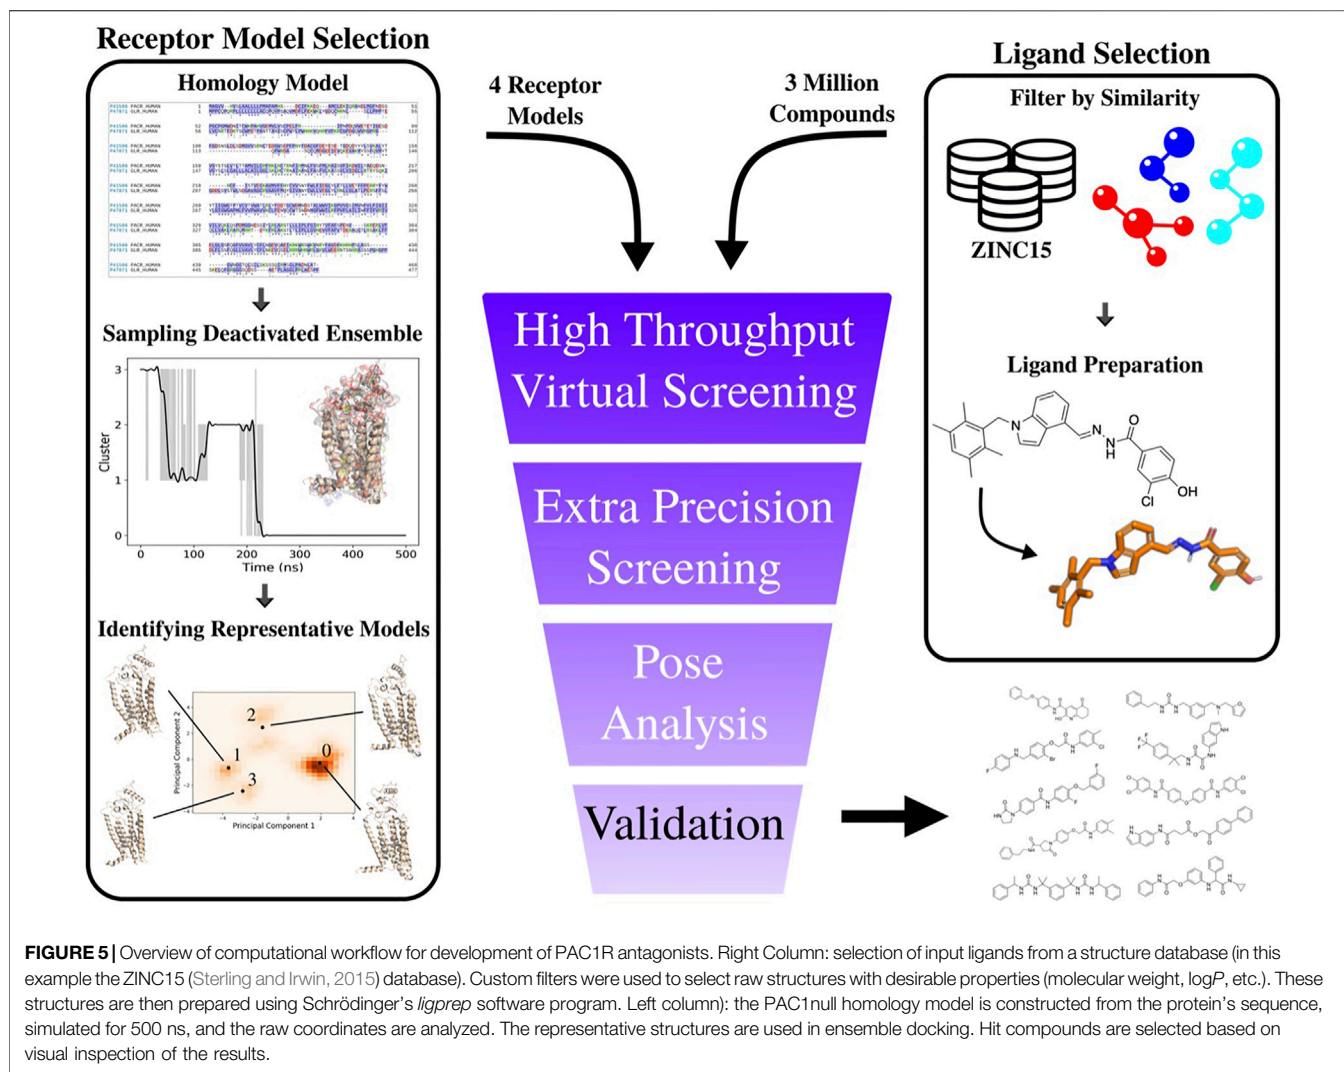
Receptor Model Selection

Homology Model

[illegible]

Sampling Deactivated Ensemble

Cluster

3
2
1
0

0 100 200 300 400 500
Time (ns)

Identifying Representative Models

Principal Component 2

Principal Component 1

2
1
3
0

4 Receptor Models

3 Million Compounds

High Throughput Virtual Screening

Extra Precision Screening

Pose Analysis

Validation

Ligand Selection

Filter by Similarity

ZINC15

Ligand Preparation

N
N
H
N
O
Cl
OH

**FIGURE 5 |** Overview of computational workflow for development of PAC1R antagonists. Right Column: selection of input ligands from a structure database (in this example the ZINC15 (Sterling and Irwin, 2015) database). Custom filters were used to select raw structures with desirable properties (molecular weight, log*P*, etc.). These structures are then prepared using Schrödinger's *ligprep* software program. Left column): the PAC1null homology model is constructed from the protein's sequence, simulated for 500 ns, and the raw coordinates are analyzed. The representative structures are used in ensemble docking. Hit compounds are selected based on visual inspection of the results.